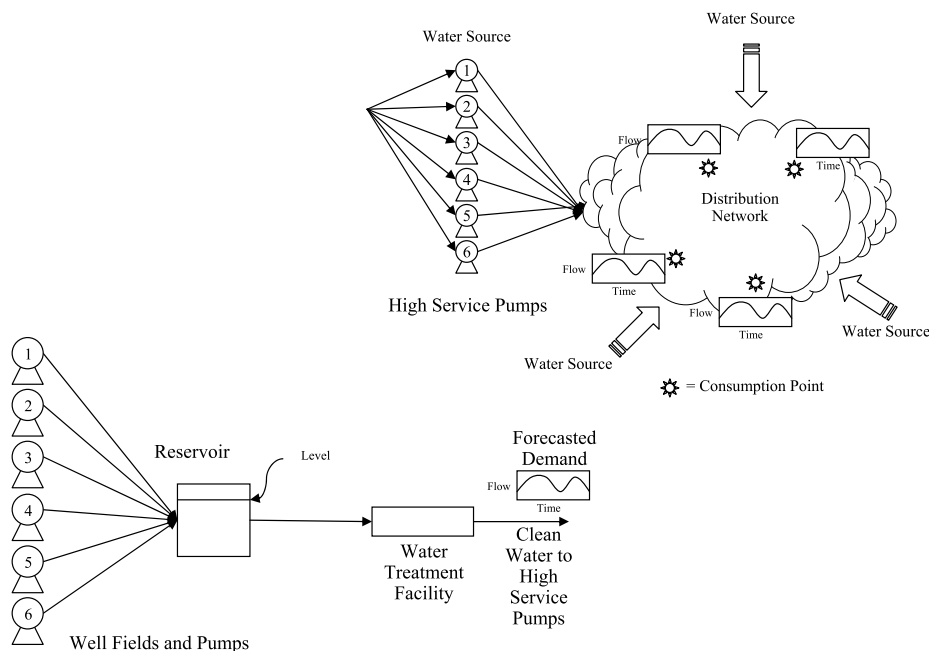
Water Source

Water Source

1
2
3
4
5
6

Flow

Time

Distribution Network

Flow
Time

Flow
Time

High Service Pumps

Water Source

Water Source

= Consumption Point

1
2
3
4
5
6

Reservoir

Level

Forecasted Demand

Flow
Time

Water Treatment Facility

Clean Water to High Service Pumps

Well Fields and Pumps